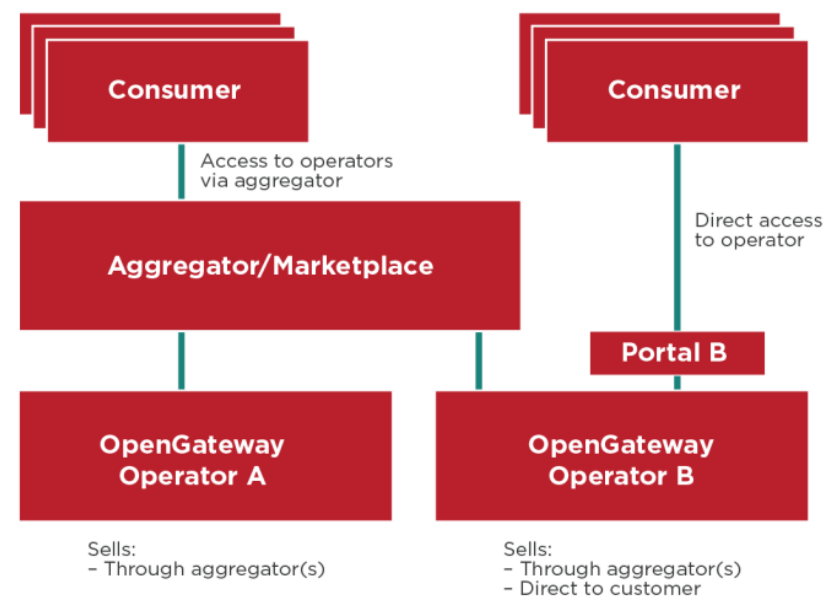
Consumer

Access to operators via aggregator

Consumer

Direct access to operator

Aggregator/Marketplace

Portal B

OpenGateway Operator A

OpenGateway Operator B

Sells:
– Through aggregator(s)

Sells:
– Through aggregator(s)
– Direct to customer